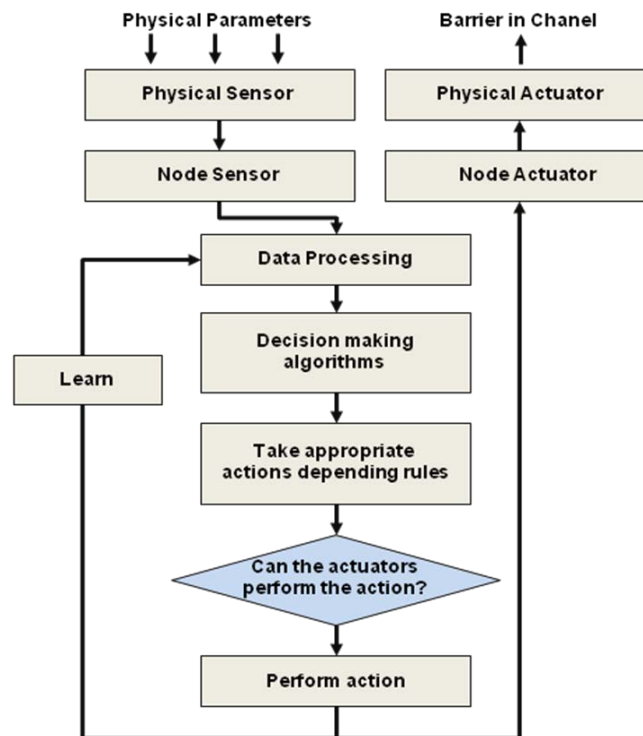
Physical Parameters

Barrier in Chanel

Physical Sensor

Physical Actuator

Node Sensor

Node Actuator

Data Processing

Decision making algorithms

Learn

Take appropriate actions depending rules

Can the actuators perform the action?

Perform action